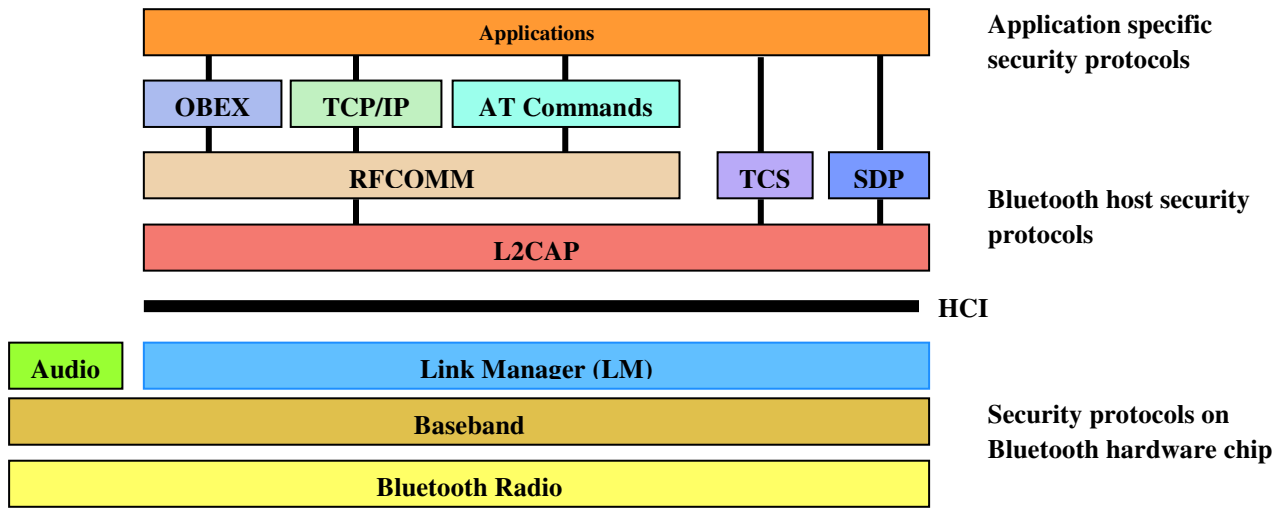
Applications

Application specific security protocols

OBEX

TCP/IP

AT Commands

RFCOMM

TCS

SDP

Bluetooth host security protocols

L2CAP

HCI

Audio

Link Manager (LM)

Baseband

Security protocols on Bluetooth hardware chip

Bluetooth Radio